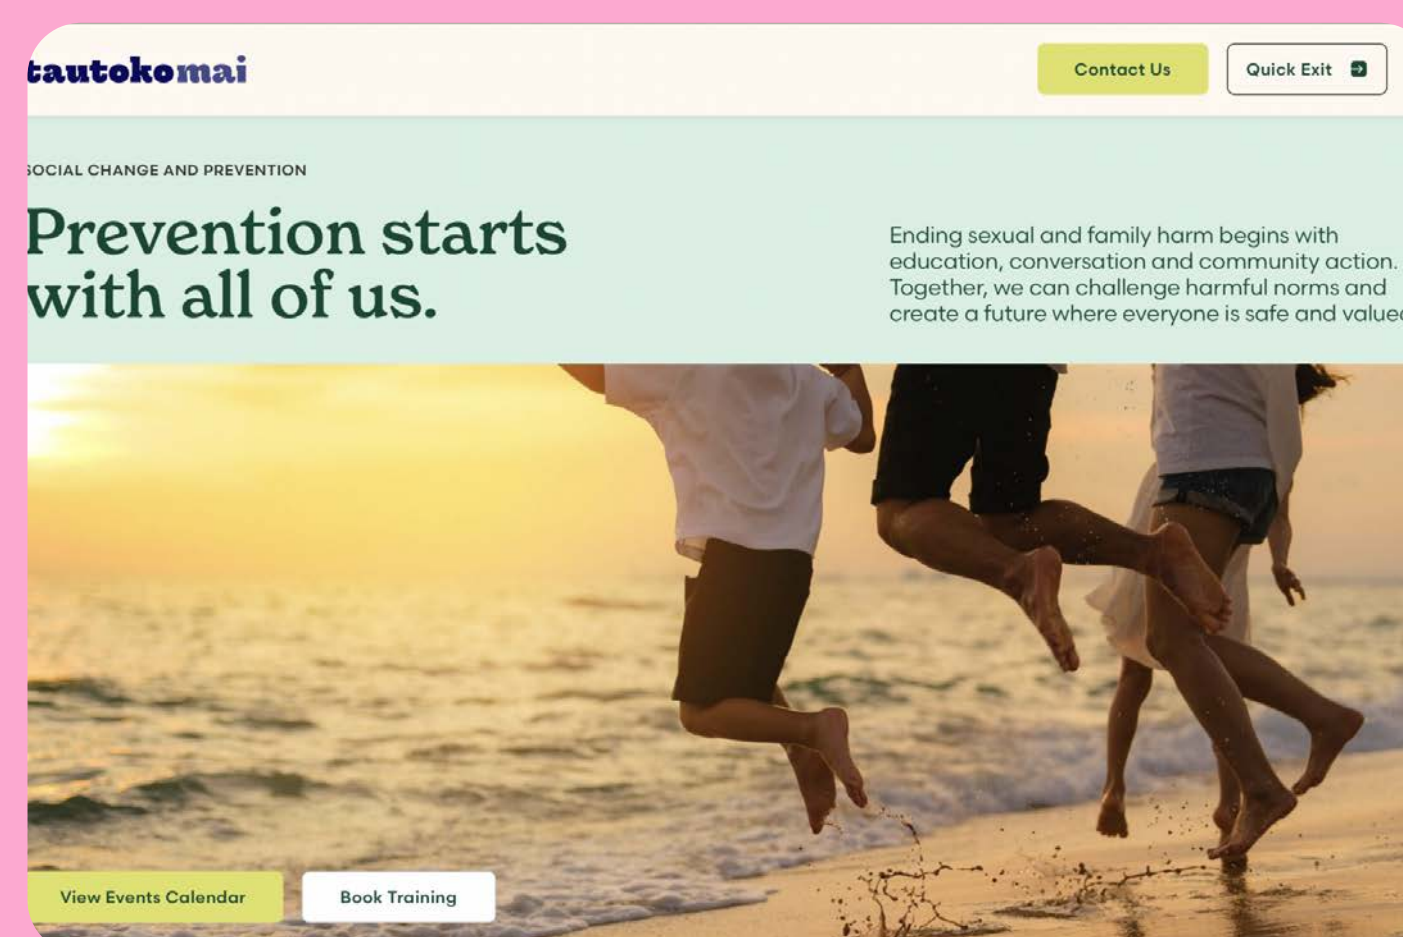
tautokomai

Contact Us

Quick Exit

SOCIAL CHANGE AND PREVENTION

Prevention starts with all of us.

Ending sexual and family harm begins with education, conversation and community action. Together, we can challenge harmful norms and create a future where everyone is safe and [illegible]

View Events Calendar

Book Training